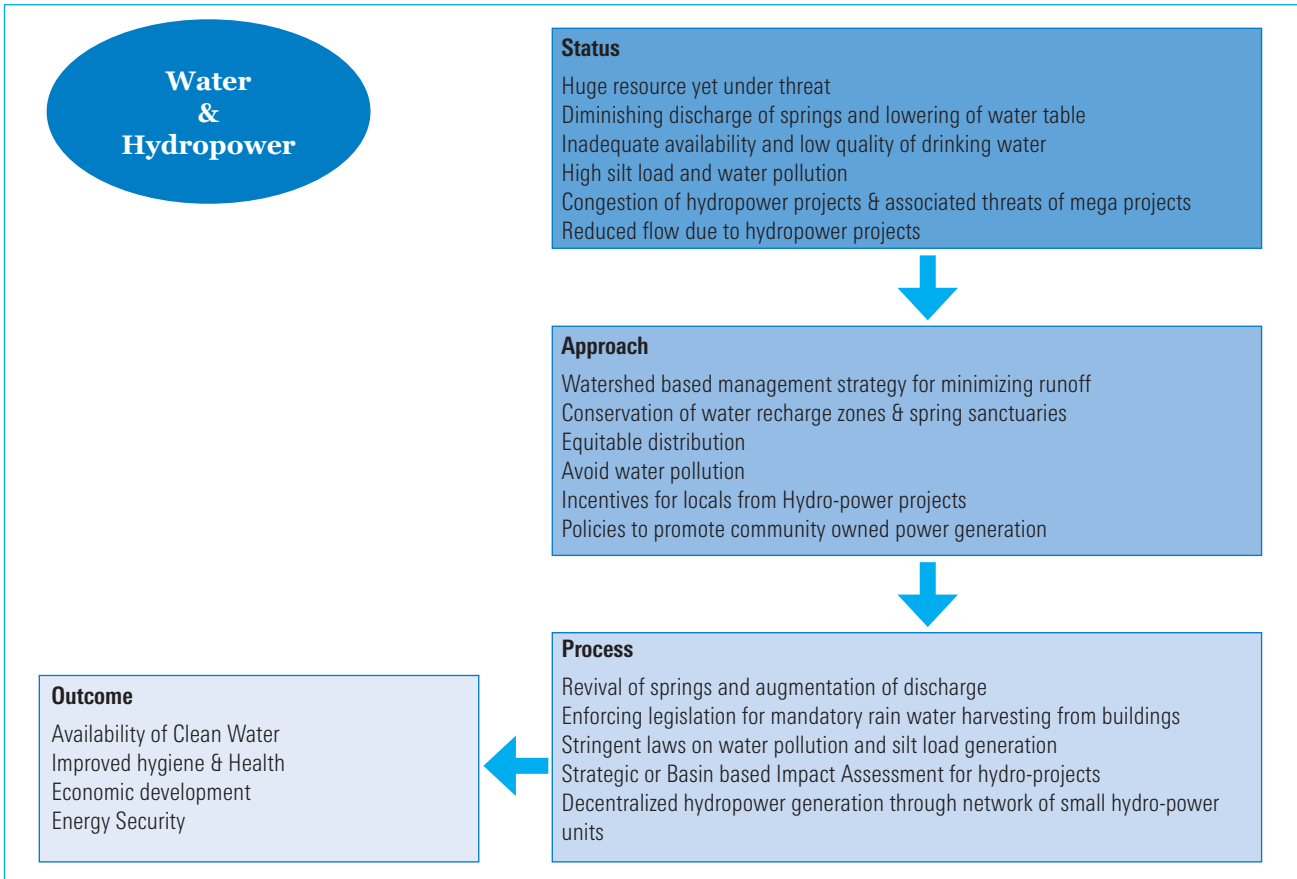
Water
&
Hydropower

Status
Huge resource yet under threat
Diminishing discharge of springs and lowering of water table
Inadequate availability and low quality of drinking water
High silt load and water pollution
Congestion of hydropower projects & associated threats of mega projects
Reduced flow due to hydropower projects

Approach
Watershed based management strategy for minimizing runoff
Conservation of water recharge zones & spring sanctuaries
Equitable distribution
Avoid water pollution
Incentives for locals from Hydro-power projects
Policies to promote community owned power generation

Process
Revival of springs and augmentation of discharge
Enforcing legislation for mandatory rain water harvesting from buildings
Stringent laws on water pollution and silt load generation
Strategic or Basin based Impact Assessment for hydro-projects
Decentralized hydropower generation through network of small hydro-power units

Outcome
Availability of Clean Water
Improved hygiene & Health
Economic development
Energy Security